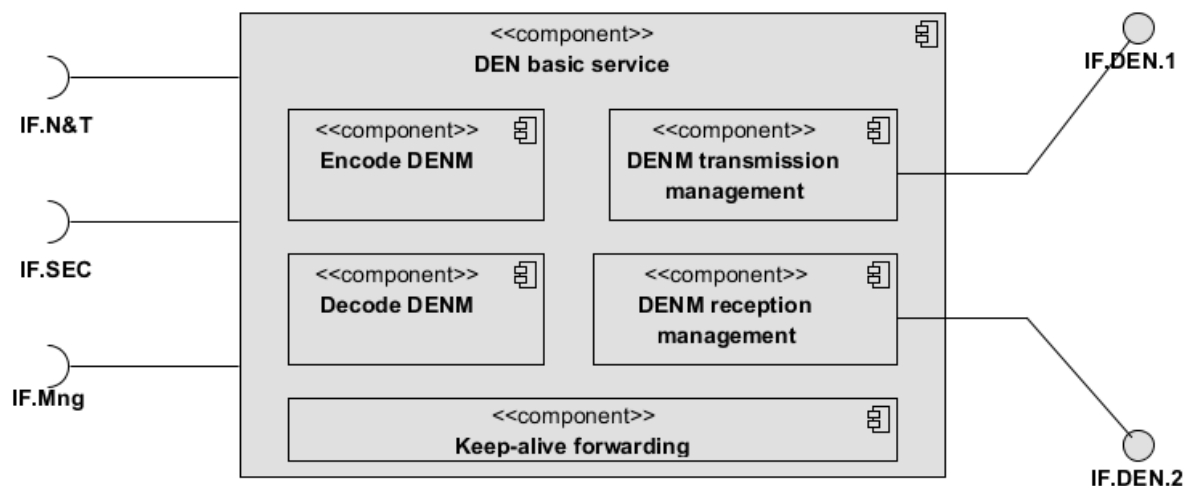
<<component>>
DEN basic service

IF.DEN.1

IF.N&T

<<component>>
Encode DENM

<<component>>
DENM transmission management

IF.SEC

<<component>>
Decode DENM

<<component>>
DENM reception management

IF.Mng

<<component>>
Keep-alive forwarding

IF.DEN.2